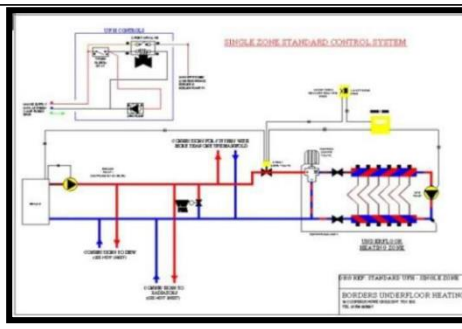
SINGLE ZONE STANDARD CONTROL SYSTEM

UFH CONTROLS

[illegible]

CONNECTIONS FOR 2 PIPE NEEDS MORE THAN ONE UNDERFLOOR

CONNECTIONS TO DHW (ARE NOT SHOWN)

CONNECTIONS TO RADIATORS (ARE NOT SHOWN)

UNDERFLOOR HEATING ZONE

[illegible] STANDARD UFH - SINGLE ZONE

BORDERS UNDERFLOOR HEATING

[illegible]